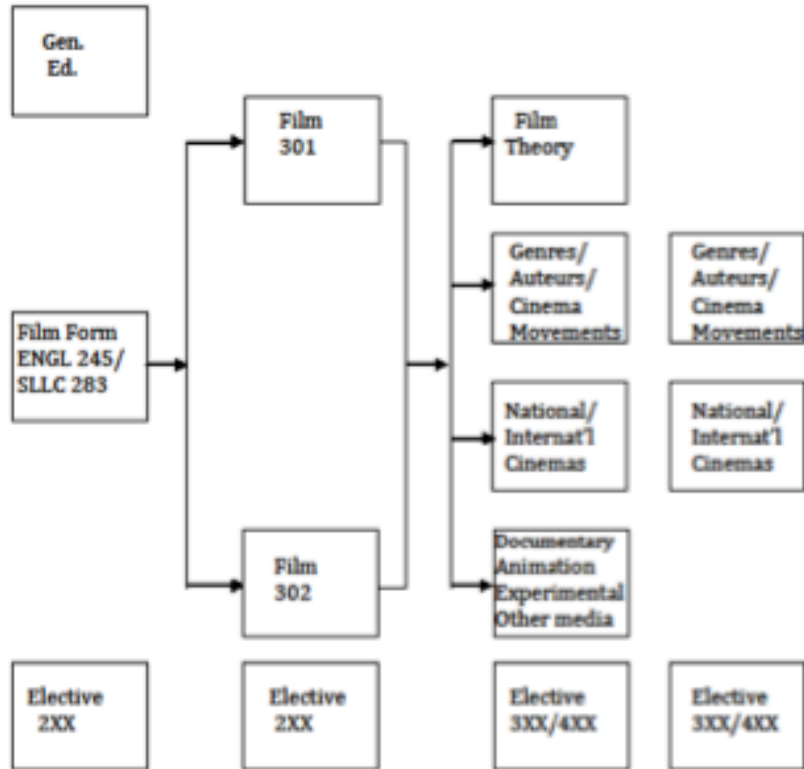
Gen. Ed.

Film Form ENGL 245/ SLLC 283

Film 301

Film 302

Film Theory

Genres/ Auteurs/ Cinema Movements

Genres/ Auteurs/ Cinema Movements

National/ Internat'l Cinemas

National/ Internat'l Cinemas

Documentary Animation Experimental Other media

Elective 2XX

Elective 2XX

Elective 3XX/4XX

Elective 3XX/4XX